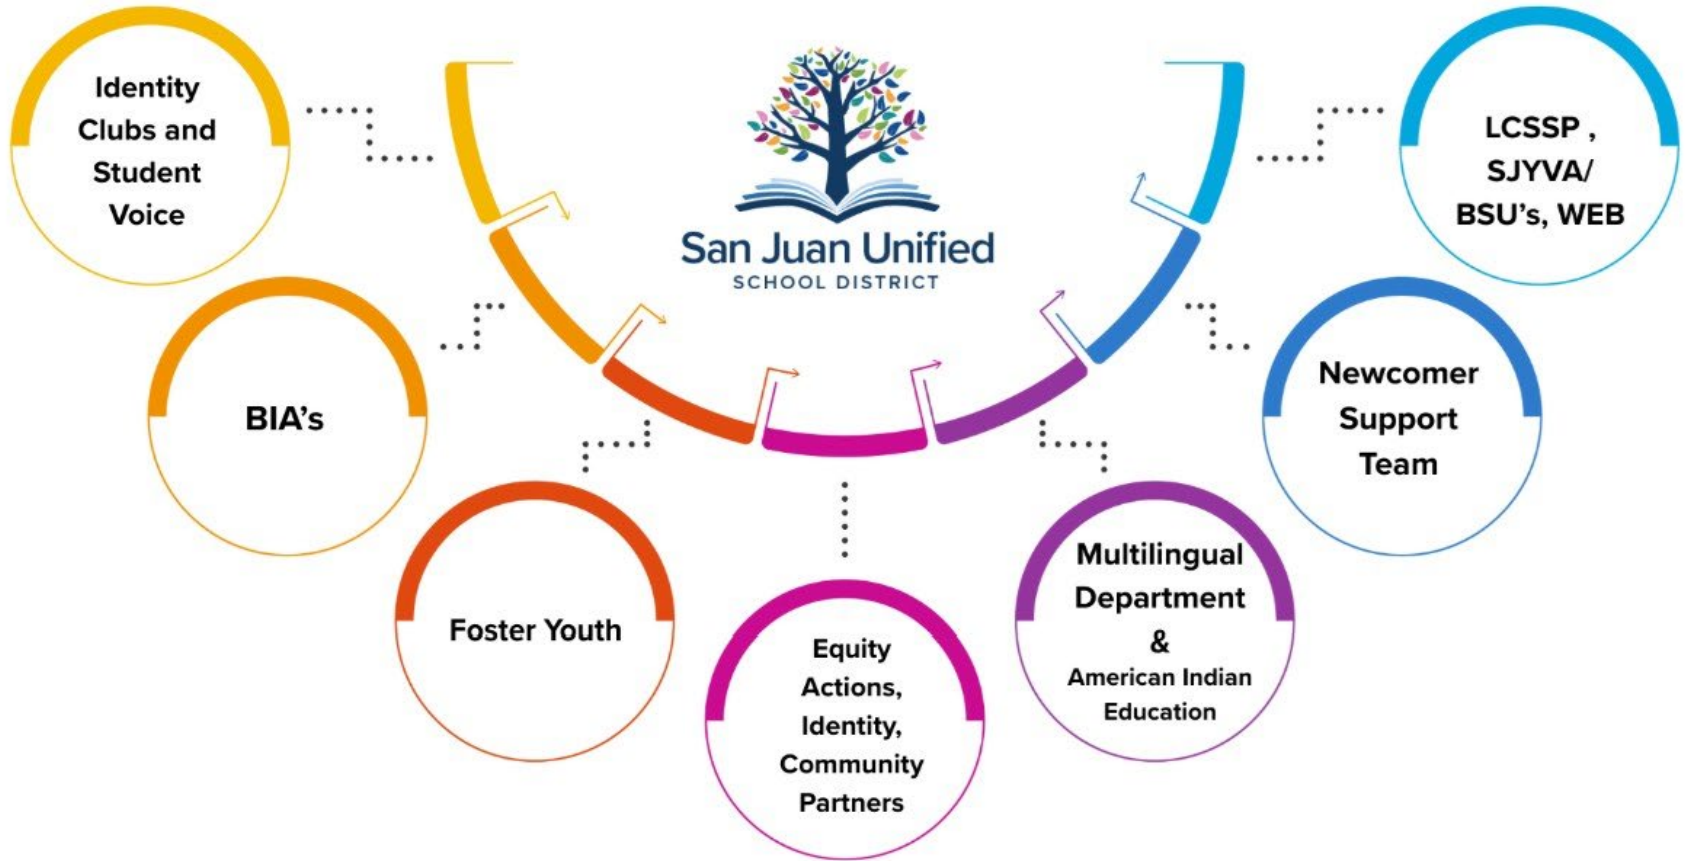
Identity Clubs and Student Voice

San Juan Unified
SCHOOL DISTRICT

LCSSP , SJYVA/ BSU's, WEB

BIA's

Newcomer Support Team

Foster Youth

Equity Actions, Identity, Community Partners

Multilingual Department & American Indian Education